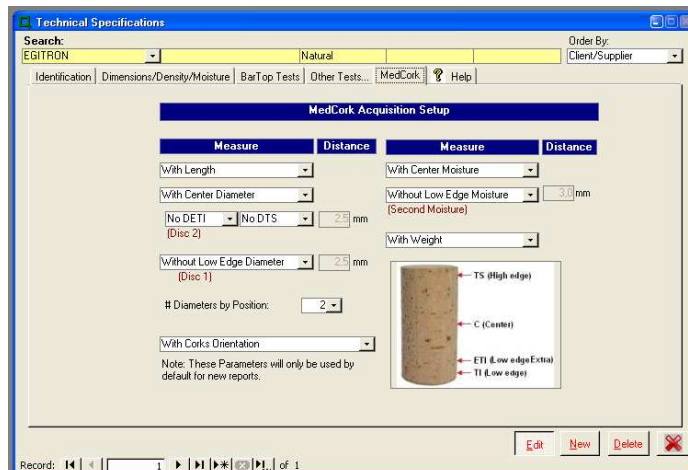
Technical Specifications

Search:
EGITRON
Natural

Order By:
Client/Supplier

Identification | Dimensions/Density/Moisture | BarTop Tests | Other Tests... | MedCork | Help

MedCork Acquisition Setup

| Measure | Distance |
|---|---|
| With Length | |
| With Center Diameter | |
| No DETI / No DTS (Disc 2) | 2,5 mm |
| Without Low Edge Diameter (Disc 1) | 2,5 mm |

# Diameters by Position: 2

With Corks Orientation

Note: These Parameters will only be used by default for new reports.

| Measure | Distance |
|---|---|
| With Center Moisture | |
| Without Low Edge Moisture (Second Moisture) | 3,0 mm |
| With Weight | |

TS (High edge)
C (Center)
ETI (Low edge Extra)
TI (Low edge)

Edit
New
Delete

Record: 1 of 1